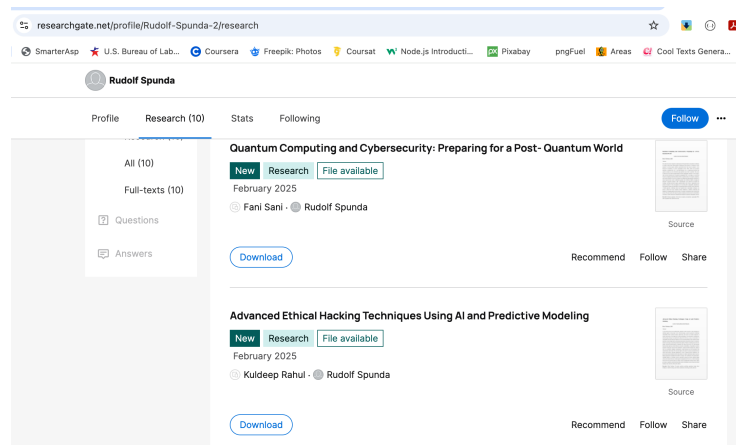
researchgate.net/profile/Rudolf-Spunda-2/research

SmarterAsp U.S. Bureau of Lab... Coursera Freepik: Photos Coursat Node.js Introducti... Pixabay pngFuel Areas Cool Texts Genera...

Rudolf Spunda

Profile Research (10) Stats Following Follow

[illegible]

All (10)

Full-texts (10)

Questions

Answers

Quantum Computing and Cybersecurity: Preparing for a Post- Quantum World

New Research File available

February 2025

Fani Sani · Rudolf Spunda

Source

Download Recommend Follow Share

Advanced Ethical Hacking Techniques Using AI and Predictive Modeling

New Research File available

February 2025

Kuldeep Rahul · Rudolf Spunda

Source

Download Recommend Follow Share